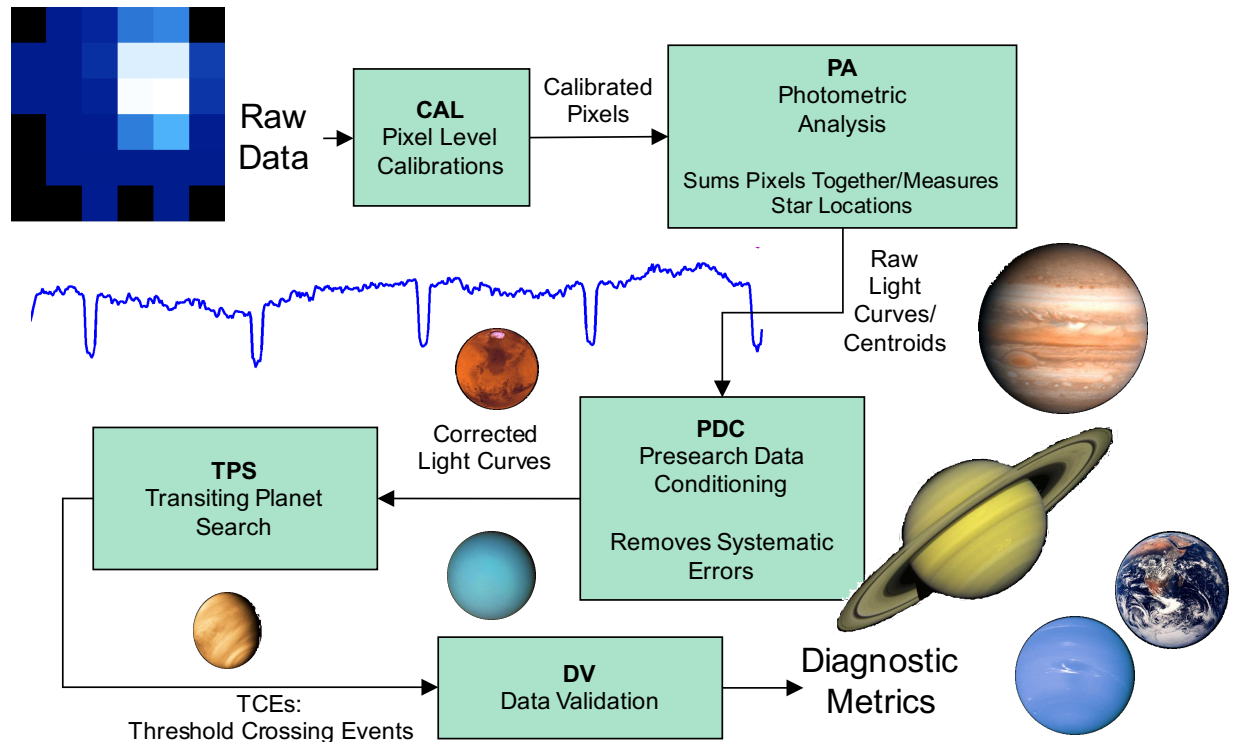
Raw Data

CAL
Pixel Level Calibrations

Calibrated Pixels

PA
Photometric Analysis

Sums Pixels Together/Measures Star Locations

Raw Light Curves/ Centroids

PDC
Presearch Data Conditioning

Removes Systematic Errors

Corrected Light Curves

TPS
Transiting Planet Search

TCEs:
Threshold Crossing Events

DV
Data Validation

Diagnostic Metrics